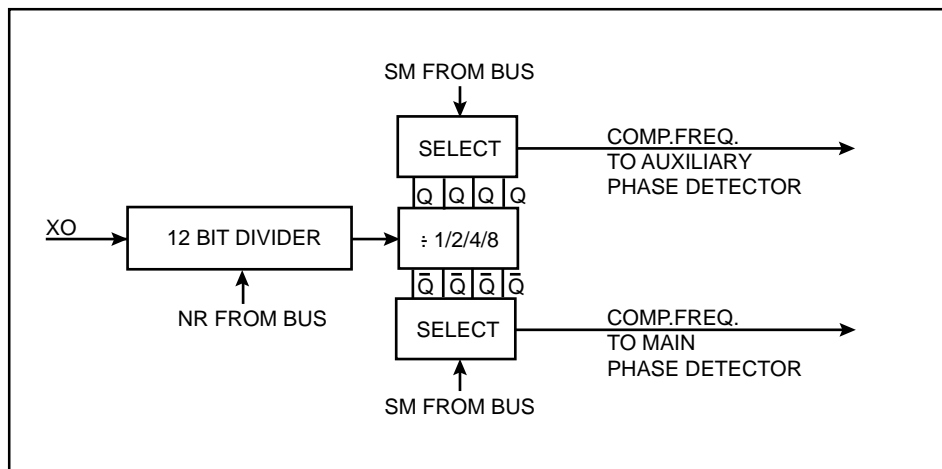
SM FROM BUS

SELECT

COMP.FREQ.
TO AUXILIARY
PHASE DETECTOR

Q Q Q Q

XO

12 BIT DIVIDER

÷ 1/2/4/8

$\bar{Q}$ $\bar{Q}$ $\bar{Q}$ $\bar{Q}$

NR FROM BUS

SELECT

COMP.FREQ.
TO MAIN
PHASE DETECTOR

SM FROM BUS